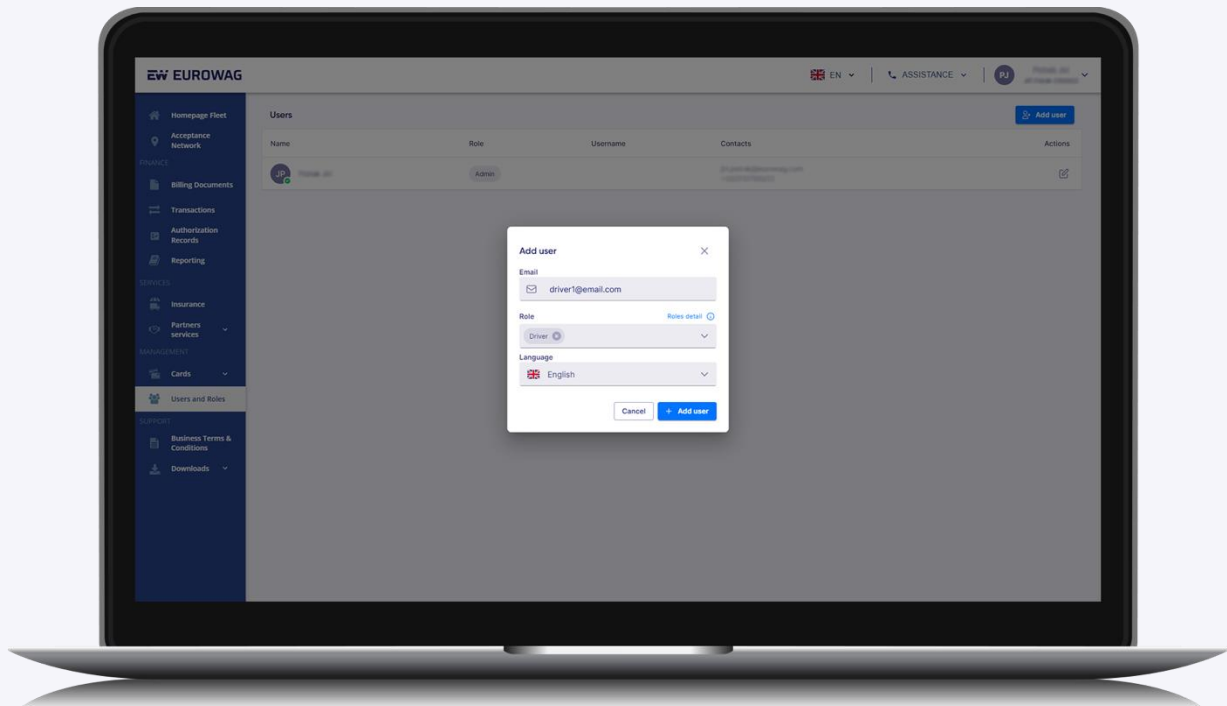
EW EUROWAG

EN ASSISTANCE PJ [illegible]

Homepage Fleet
Acceptance Network
FINANCE
Billing Documents
Transactions
Authorization Records
Reporting
SERVICES
Insurance
Partners services
MANAGEMENT
Cards
Users and Roles
SUPPORT
Business Terms & Conditions
Downloads

Users

Add user

| Name | Role | Username | Contacts | Actions |
|---|---|---|---|---|
| JP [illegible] | Admin | | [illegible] | |

Add user

Email
driver1@email.com

Role
Roles detail
Driver

Language
English

Cancel
+ Add user